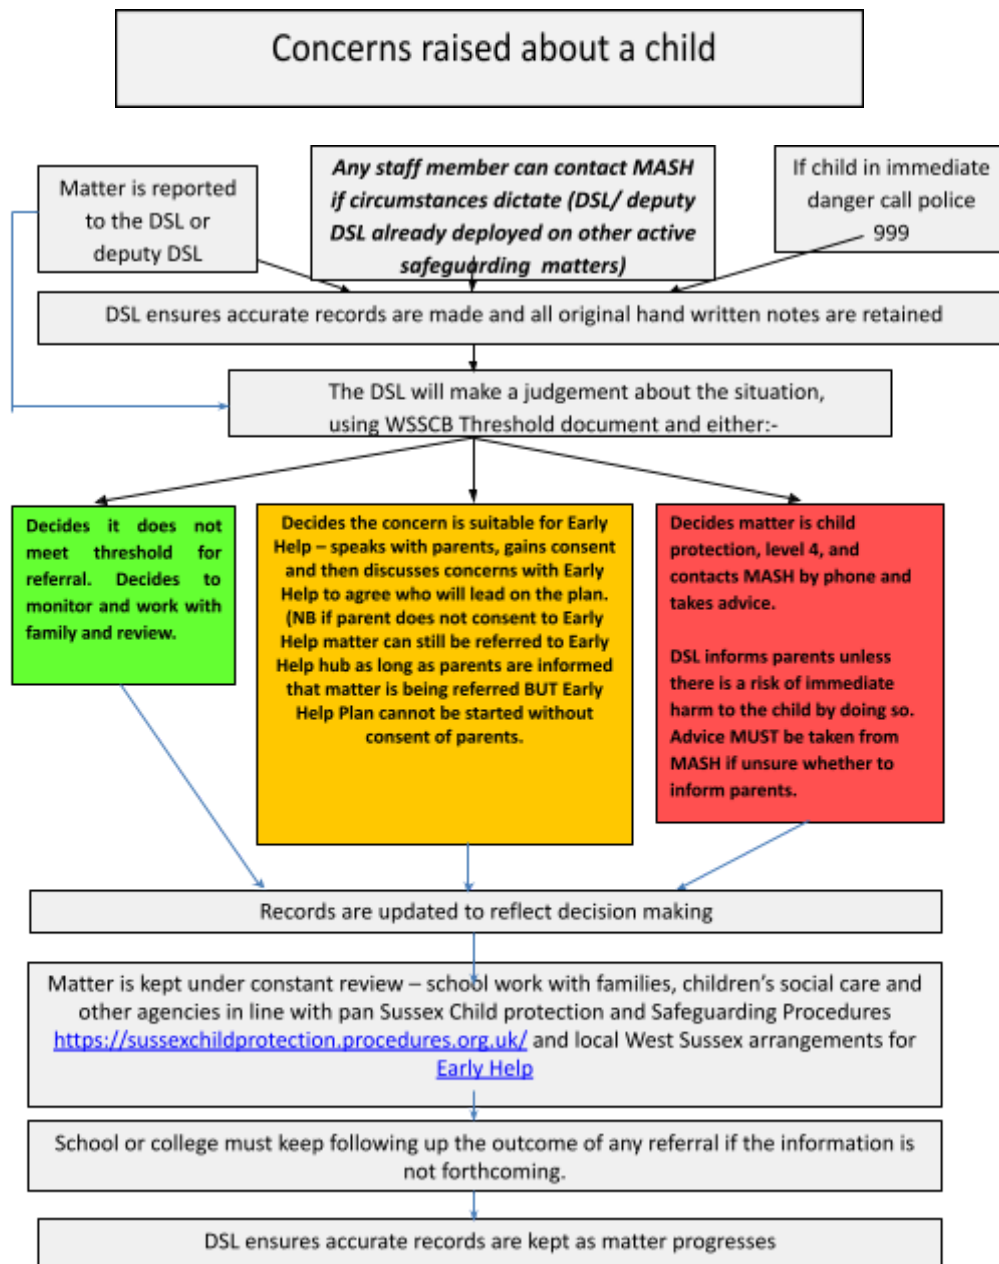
Concerns raised about a child

Matter is reported to the DSL or deputy DSL

Any staff member can contact MASH if circumstances dictate (DSL/ deputy DSL already deployed on other active safeguarding matters)

If child in immediate danger call police 999

DSL ensures accurate records are made and all original hand written notes are retained

The DSL will make a judgement about the situation, using WSSCB Threshold document and either:-

Decides it does not meet threshold for referral. Decides to monitor and work with family and review.

Decides the concern is suitable for Early Help – speaks with parents, gains consent and then discusses concerns with Early Help to agree who will lead on the plan. (NB if parent does not consent to Early Help matter can still be referred to Early Help hub as long as parents are informed that matter is being referred BUT Early Help Plan cannot be started without consent of parents.

Decides matter is child protection, level 4, and contacts MASH by phone and takes advice.

DSL informs parents unless there is a risk of immediate harm to the child by doing so. Advice MUST be taken from MASH if unsure whether to inform parents.

Records are updated to reflect decision making

Matter is kept under constant review – school work with families, children's social care and other agencies in line with pan Sussex Child protection and Safeguarding Procedures https://sussexchildprotection.procedures.org.uk/ and local West Sussex arrangements for Early Help

School or college must keep following up the outcome of any referral if the information is not forthcoming.

DSL ensures accurate records are kept as matter progresses